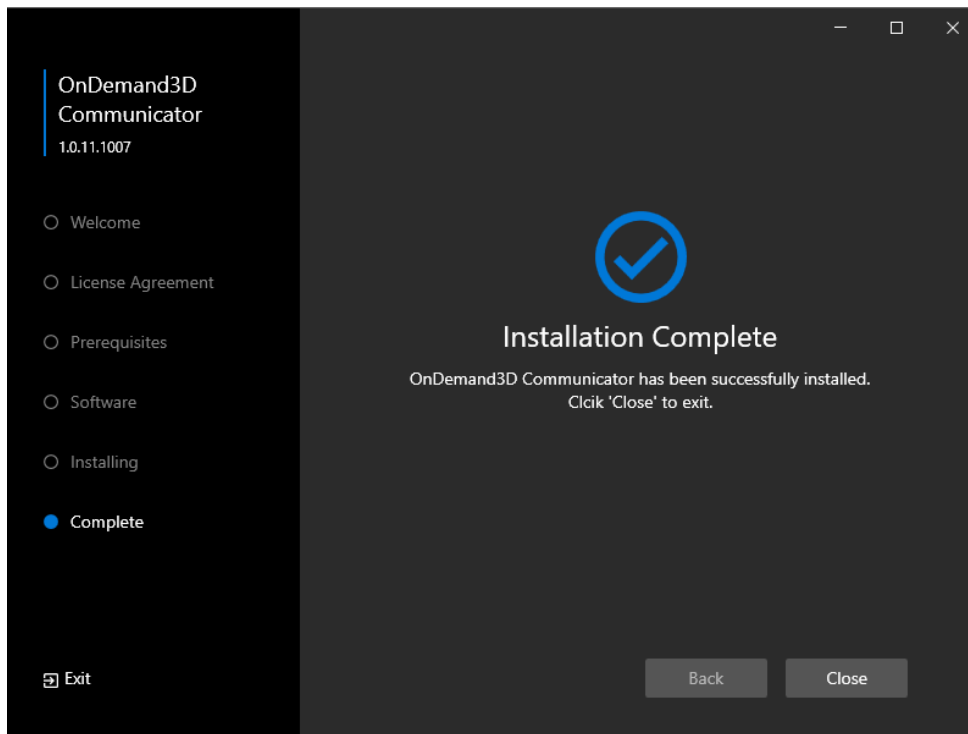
OnDemand3D Communicator
1.0.11.1007

Welcome
License Agreement
Prerequisites
Software
Installing
Complete

Exit

Installation Complete

OnDemand3D Communicator has been successfully installed.
Clcik 'Close' to exit.

Back
Close